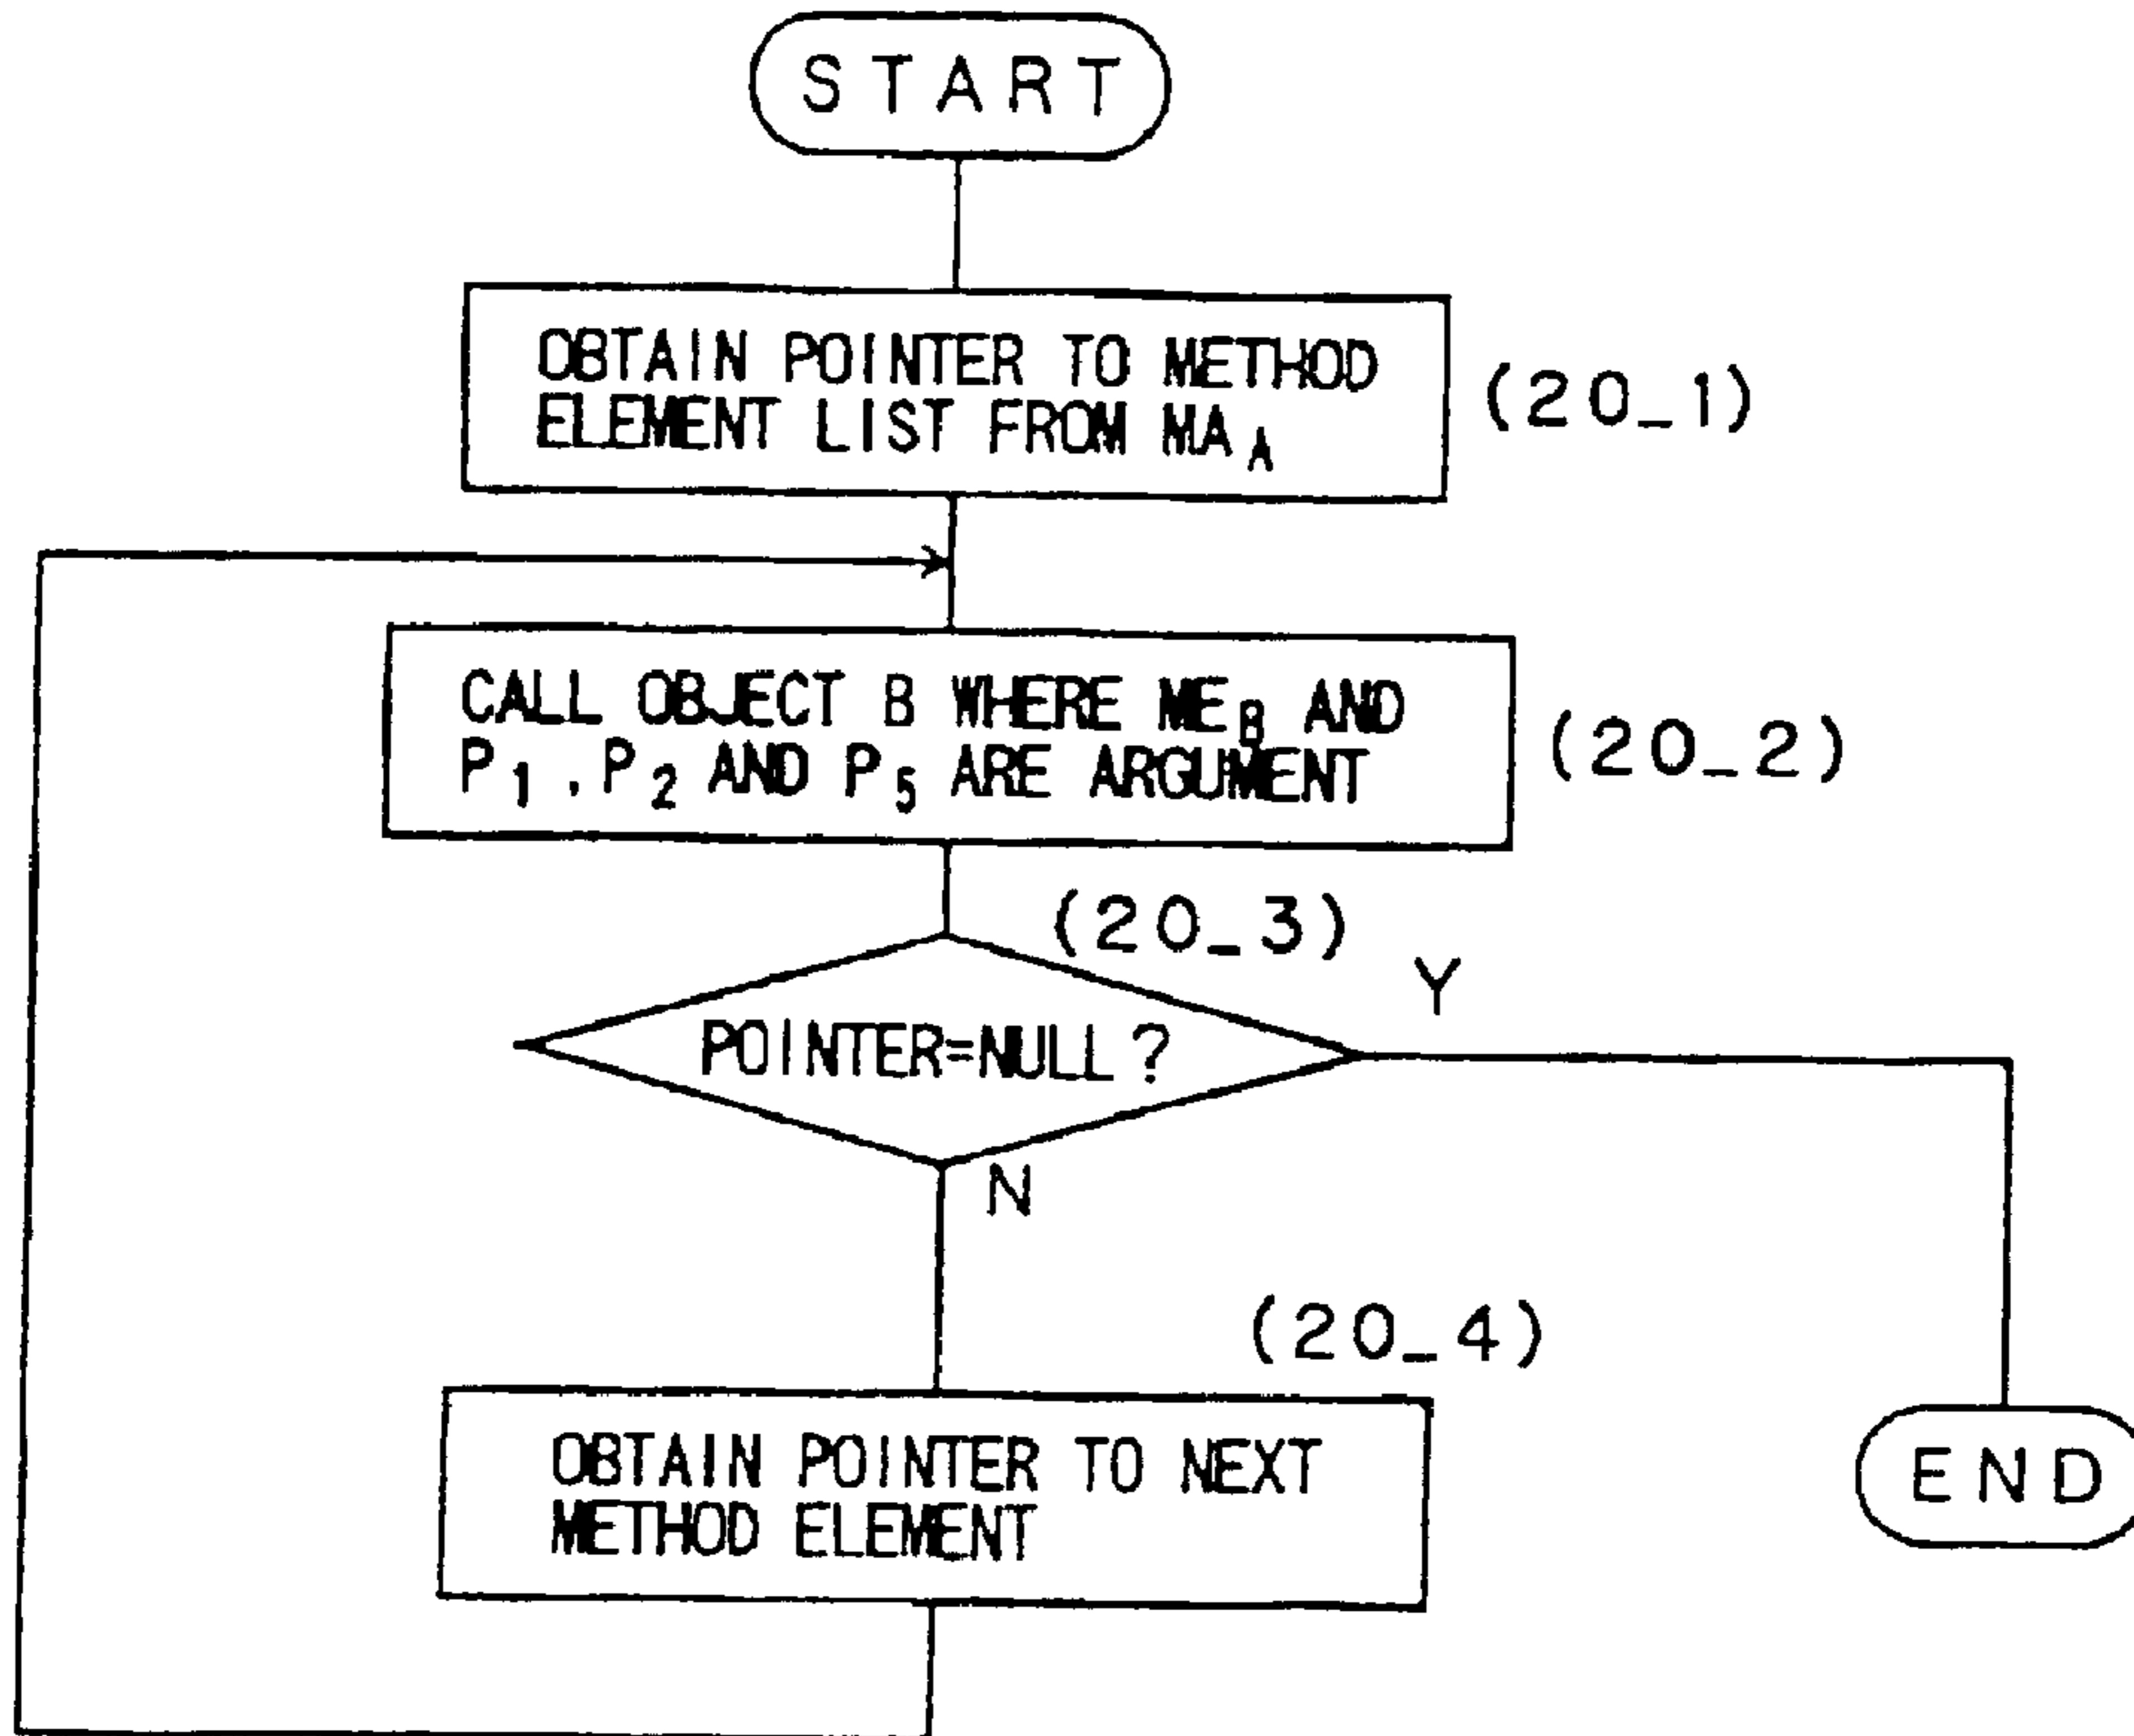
START

OBTAIN POINTER TO METHOD ELEMENT LIST FROM $MA_A$

(20_1)

CALL OBJECT B WHERE $ME_B$ AND $P_1$, $P_2$ AND $P_5$ ARE ARGUMENT

(20_2)

(20_3)

POINTER=NULL?

Y

N

(20_4)

OBTAIN POINTER TO NEXT METHOD ELEMENT

END